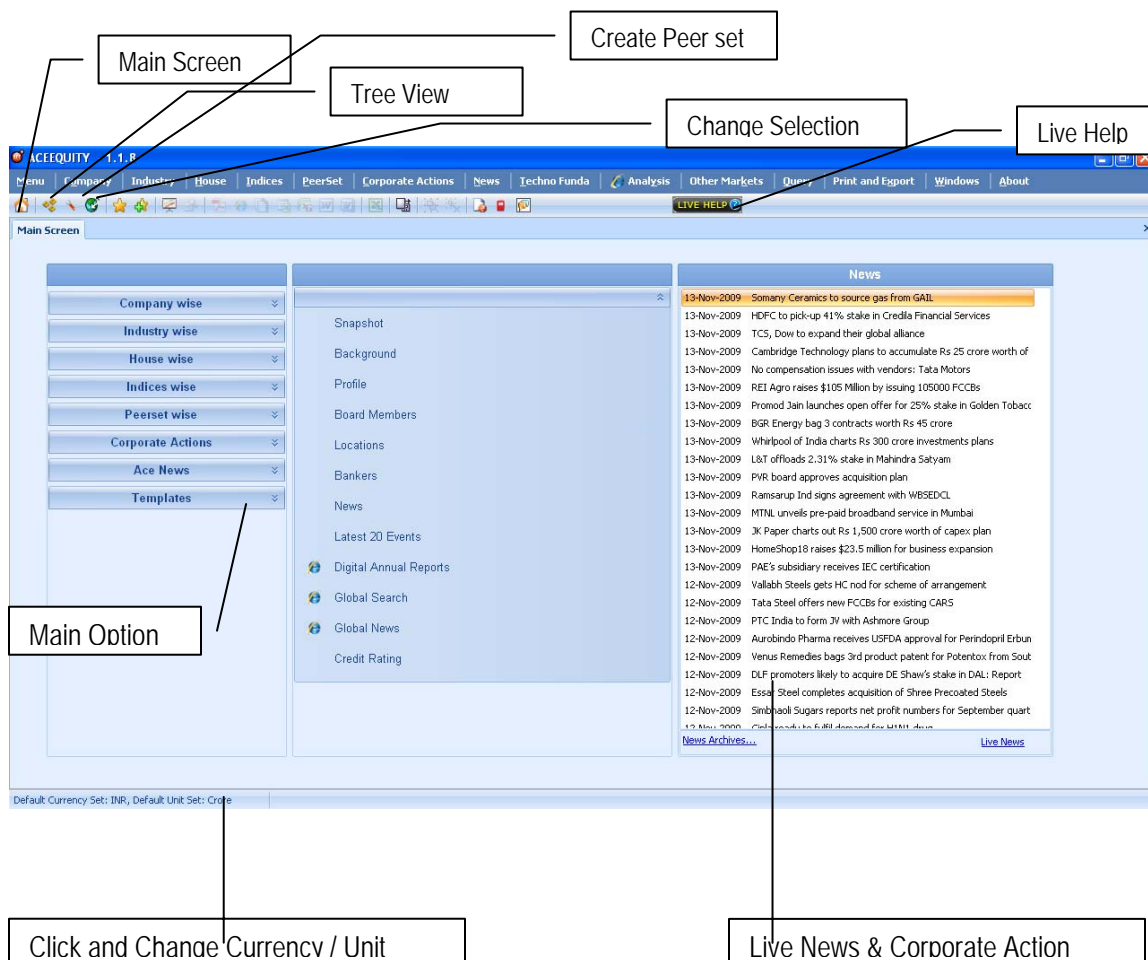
Create Peer set

Main Screen

Tree View

Change Selection

Live Help

ACEEQUITY 1.1.8

Menu | Company | Industry | House | Indices | PeerSet | Corporate Actions | News | Techno Funda | Analysis | Other Markets | Query | Print and Export | Windows | About

LIVE HELP

Main Screen

Company wise
Industry wise
House wise
Indices wise
Peerset wise
Corporate Actions
Ace News
Templates

Snapshot
Background
Profile
Board Members
Locations
Bankers
News
Latest 20 Events
Digital Annual Reports
Global Search
Global News
Credit Rating

News

13-Nov-2009 Somany Ceramics to source gas from GAIL
13-Nov-2009 HDFC to pick-up 41% stake in Credila Financial Services
13-Nov-2009 TCS, Dow to expand their global alliance
13-Nov-2009 Cambridge Technology plans to accumulate Rs 25 crore worth of
13-Nov-2009 No compensation issues with vendors: Tata Motors
13-Nov-2009 REI Agro raises $105 Million by issuing 105000 FCCBs
13-Nov-2009 Promod Jain launches open offer for 25% stake in Golden Tobacc
13-Nov-2009 BGR Energy bag 3 contracts worth Rs 45 crore
13-Nov-2009 Whirlpool of India charts Rs 300 crore investments plans
13-Nov-2009 L&T offloads 2.31% stake in Mahindra Satyam
13-Nov-2009 PVR board approves acquisition plan
13-Nov-2009 Ramsarup Ind signs agreement with WBSEDCL
13-Nov-2009 MTNL unveils pre-paid broadband service in Mumbai
13-Nov-2009 JK Paper charts out Rs 1,500 crore worth of capex plan
13-Nov-2009 HomeShop18 raises $23.5 million for business expansion
13-Nov-2009 PAE's subsidiary receives IEC certification
12-Nov-2009 Vallabh Steels gets HC nod for scheme of arrangement
12-Nov-2009 Tata Steel offers new FCCBs for existing CARS
12-Nov-2009 PTC India to form JV with Ashmore Group
12-Nov-2009 Aurobindo Pharma receives USFDA approval for Perindopril Erbun
12-Nov-2009 Venus Remedies bags 3rd product patent for Potentox from Sout
12-Nov-2009 DLF promoters likely to acquire DE Shaw's stake in DAL: Report
12-Nov-2009 Essar Steel completes acquisition of Shree Precoated Steels
12-Nov-2009 Simbhaoli Sugars reports net profit numbers for September quart
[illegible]
News Archives... Live News

Main Option

Default Currency Set: INR, Default Unit Set: Crore

Click and Change Currency / Unit

Live News & Corporate Action